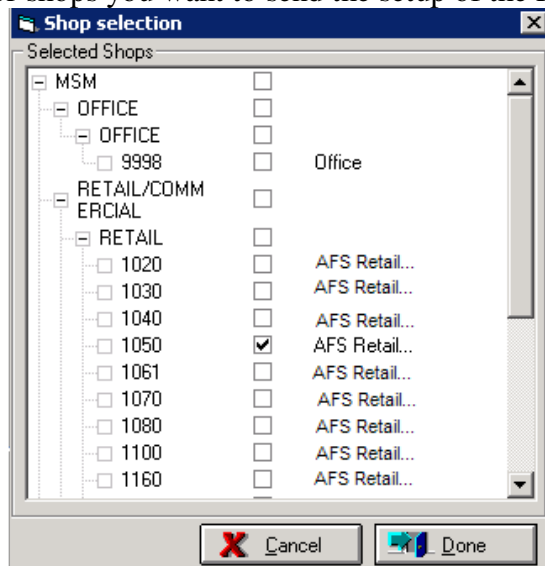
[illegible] shops you want to send the setup of the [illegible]

Shop selection

Selected Shops

MSM
OFFICE
OFFICE
9998 Office
RETAIL/COMMERCIAL
RETAIL
1020 AFS Retail...
1030 AFS Retail...
1040 AFS Retail...
1050 AFS Retail...
1061 AFS Retail...
1070 AFS Retail...
1080 AFS Retail...
1100 AFS Retail...
1160 AFS Retail...

Cancel
Done